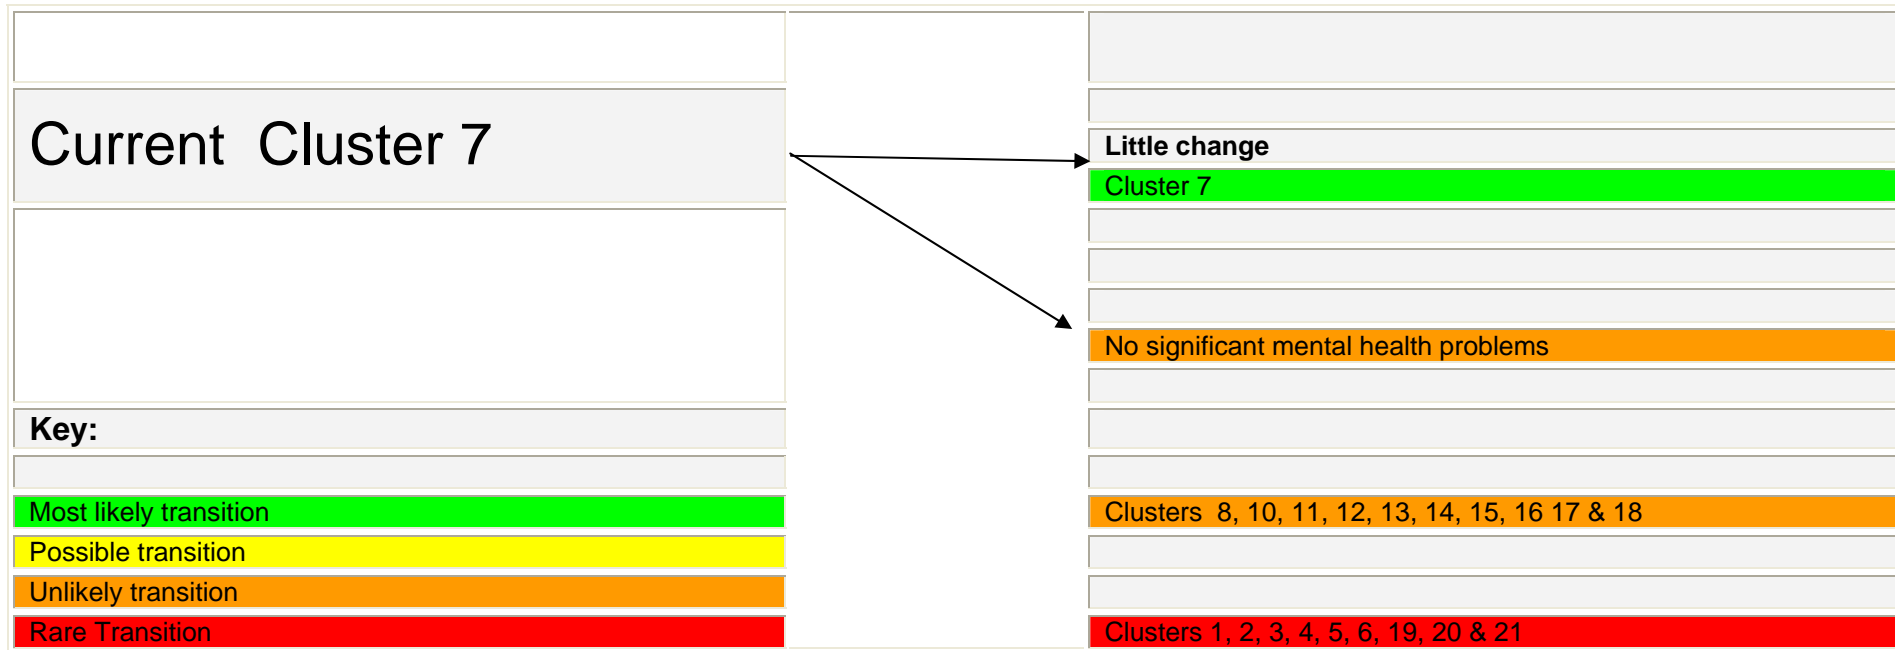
Current Cluster 7

Key:

Most likely transition

Possible transition

Unlikely transition

Rare Transition

Little change

Cluster 7

No significant mental health problems

Clusters 8, 10, 11, 12, 13, 14, 15, 16 17 & 18

Clusters 1, 2, 3, 4, 5, 6, 19, 20 & 21